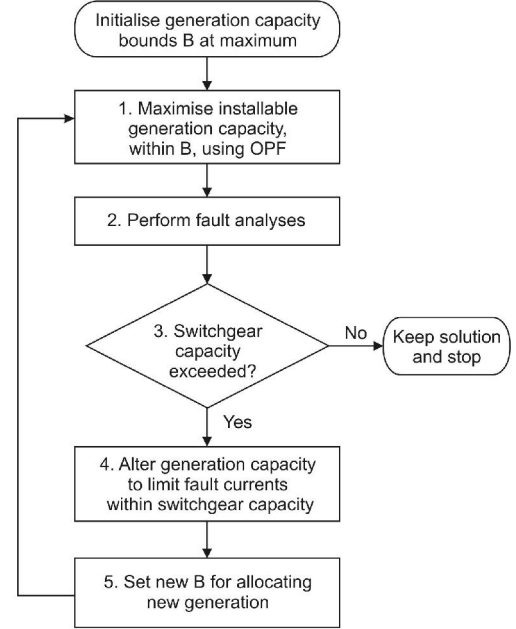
Initialise generation capacity bounds B at maximum

1. Maximise installable generation capacity, within B, using OPF

2. Perform fault analyses

3. Switchgear capacity exceeded?

No

Keep solution and stop

Yes

4. Alter generation capacity to limit fault currents within switchgear capacity

5. Set new B for allocating new generation